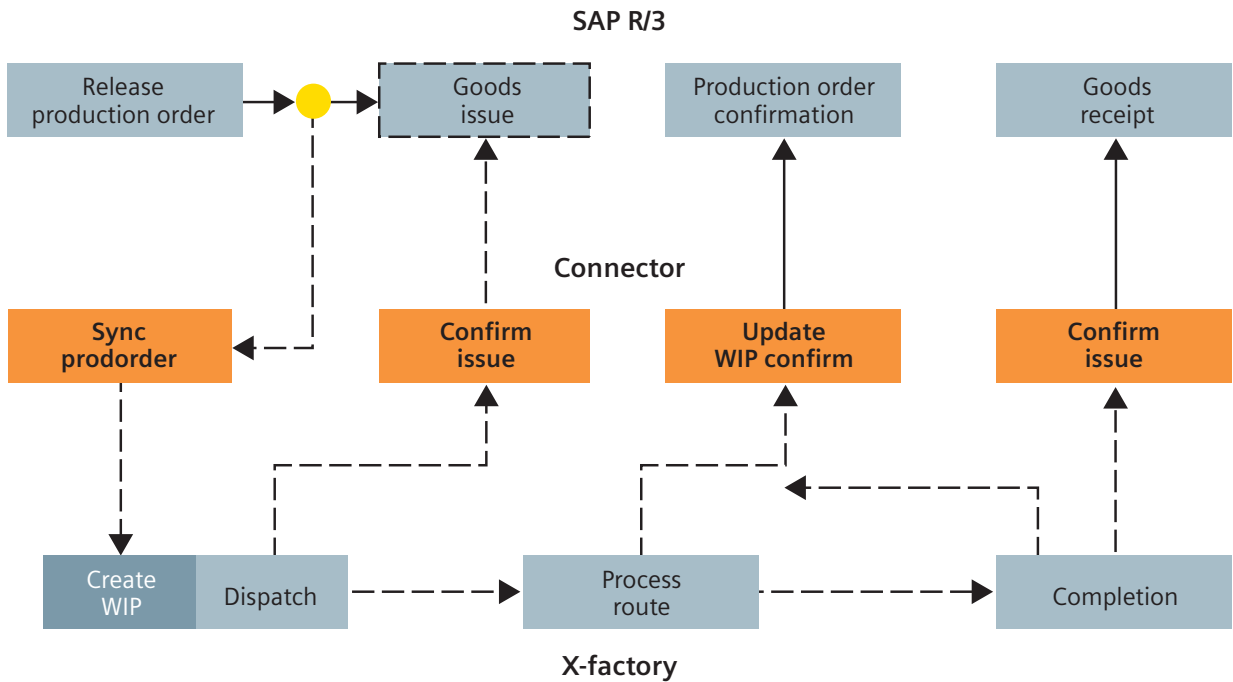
SAP R/3

Release production order

Goods issue

Production order confirmation

Goods receipt

Connector

Sync prodorder

Confirm issue

Update WIP confirm

Confirm issue

Create WIP

Dispatch

Process route

Completion

X-factory